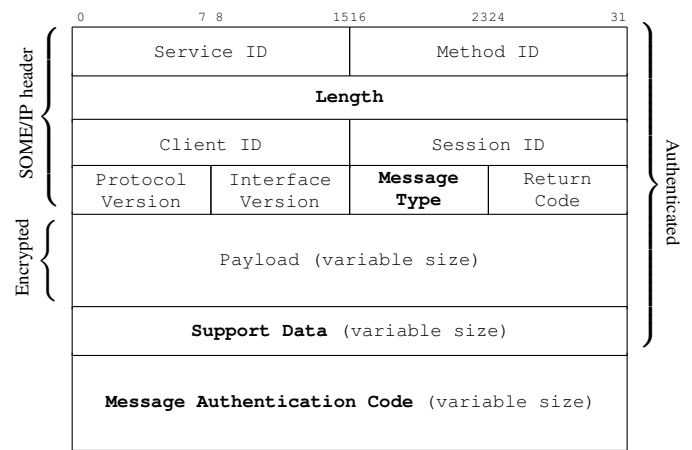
0 7 8 15 16 23 24 31

SOME/IP header

| Service ID | | Method ID | |
|---|---|---|---|
| **Length** | | | |
| Client ID | | Session ID | |
| Protocol Version | Interface Version | **Message Type** | Return Code |
| Payload (variable size) | | | |
| **Support Data** (variable size) | | | |
| **Message Authentication Code** (variable size) | | | |

Encrypted

Authenticated